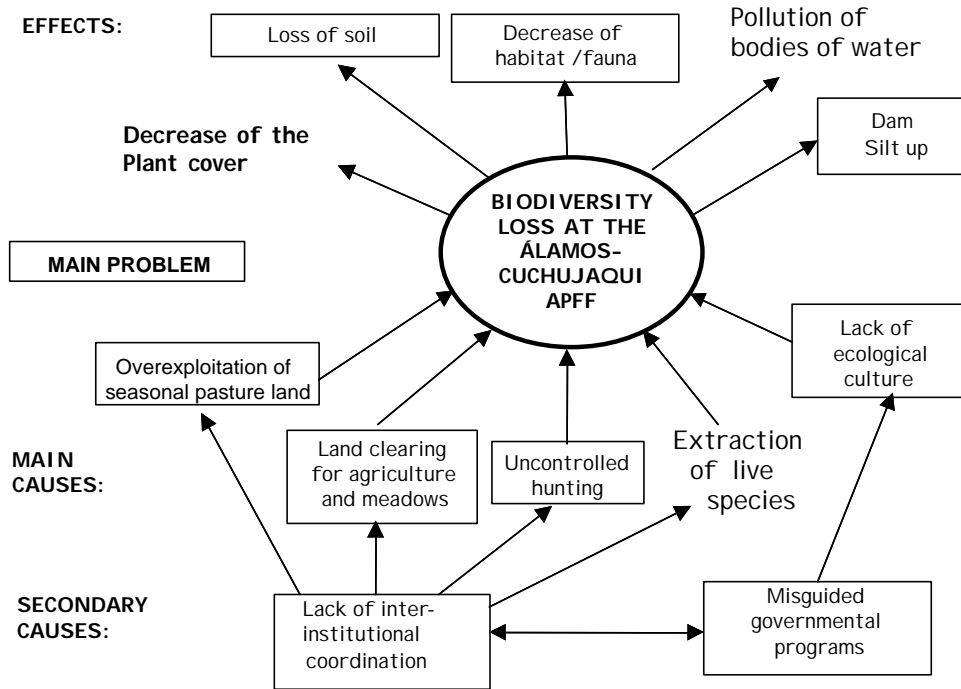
EFFECTS:

Loss of soil

Decrease of habitat /fauna

Pollution of bodies of water

Decrease of the Plant cover

Dam Silt up

BIODIVERSITY LOSS AT THE ÁLAMOS-CUCHUJAQUI APFF

MAIN PROBLEM

Overexploitation of seasonal pasture land

Lack of ecological culture

MAIN CAUSES:

Land clearing for agriculture and meadows

Uncontrolled hunting

Extraction of live species

SECONDARY CAUSES:

Lack of inter-institutional coordination

Misguided governmental programs